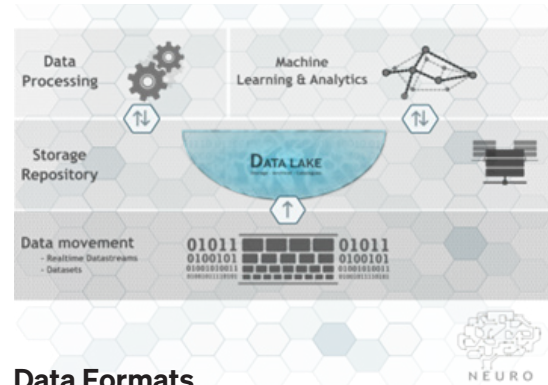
Data Processing

Machine Learning & Analytics

Storage Repository

DATA LAKE

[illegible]

Data movement
- Realtime Datastreams
- Datasets

01011
0100101
01001010011
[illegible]

01011
0100101
01001010011
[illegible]

Data Formats

NEURO